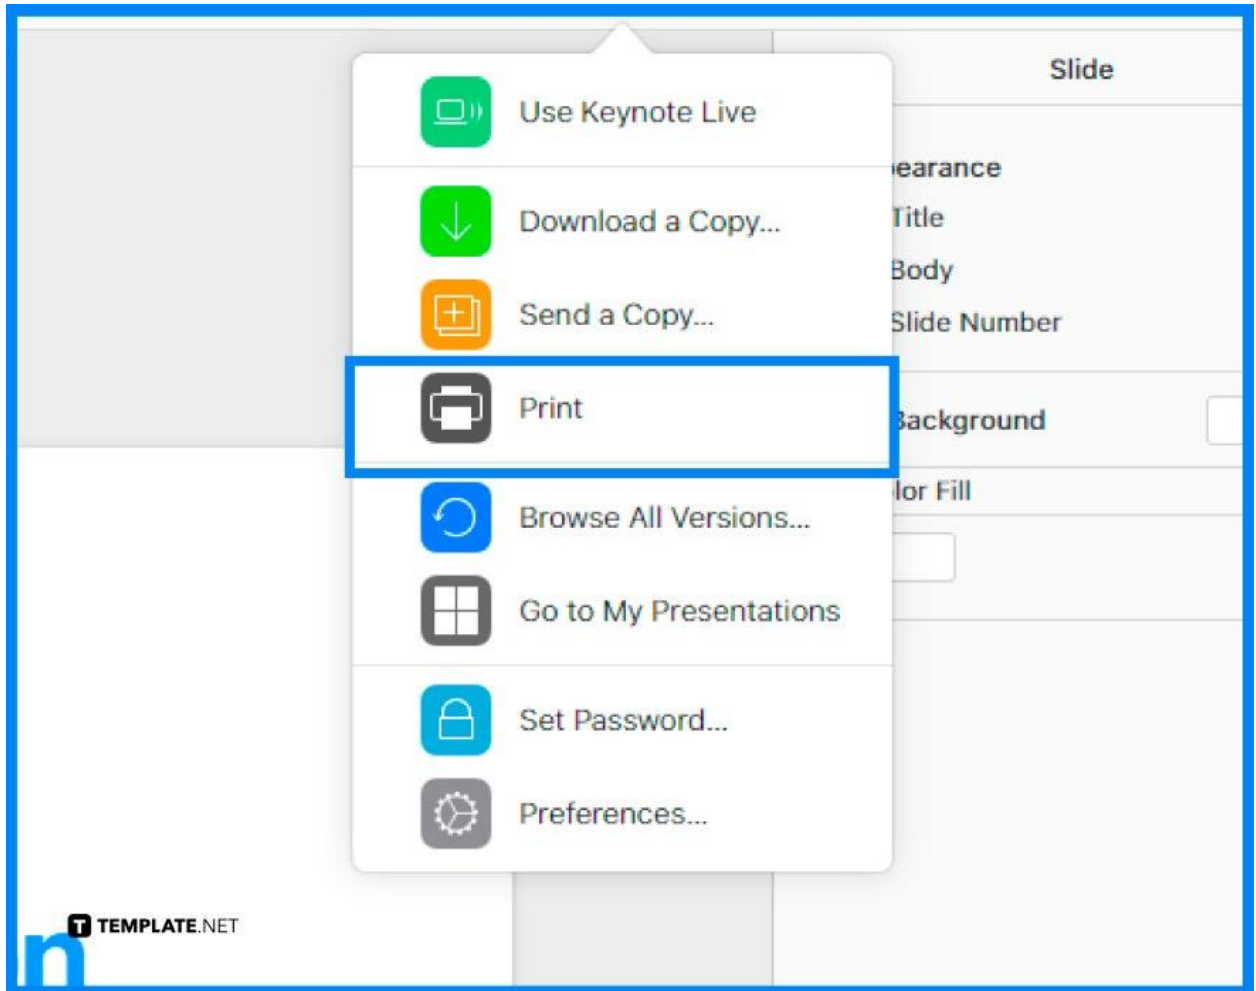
Slide

Use Keynote Live

Download a Copy...

Send a Copy...

Print

Browse All Versions...

Go to My Presentations

Set Password...

Preferences...

earance
Title
Body
Slide Number

Background

lor Fill

n

TEMPLATE.NET